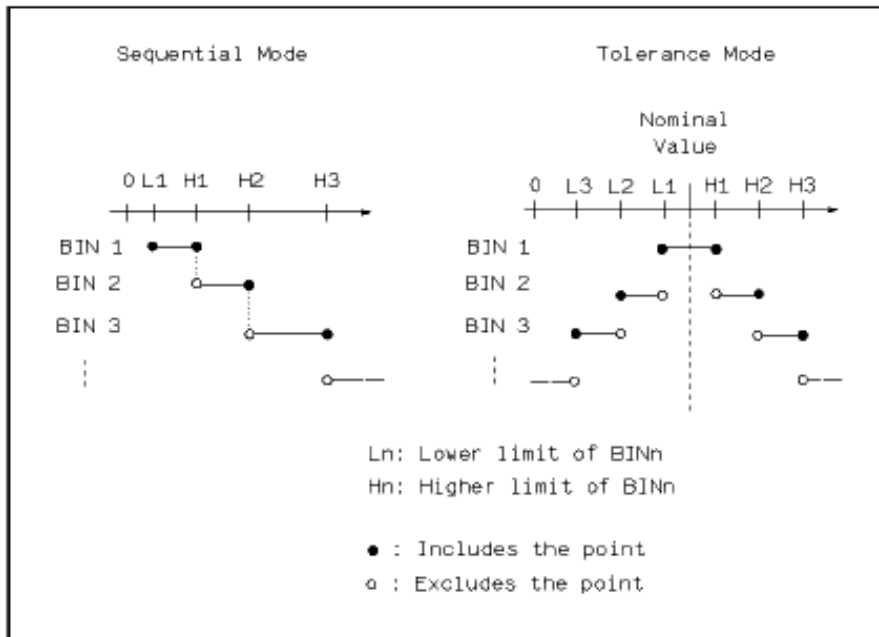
Sequential Mode

0 L1 H1 H2 H3

BIN 1
BIN 2
BIN 3

Tolerance Mode

Nominal Value

0 L3 L2 L1 H1 H2 H3

BIN 1
BIN 2
BIN 3

Ln: Lower limit of BINn
Hn: Higher limit of BINn

● : Includes the point
o : Excludes the point